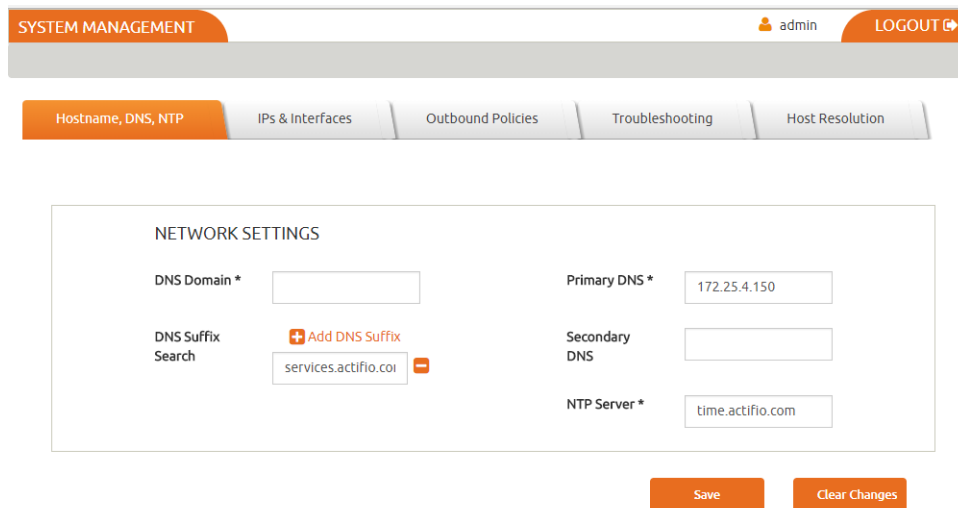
SYSTEM MANAGEMENT

admin

LOGOUT

Hostname, DNS, NTP | IPs & Interfaces | Outbound Policies | Troubleshooting | Host Resolution

NETWORK SETTINGS

DNS Domain *

DNS Suffix Search

Add DNS Suffix

services.actifio.co

Primary DNS *

172.25.4.150

Secondary DNS

NTP Server *

time.actifio.com

Save

Clear Changes